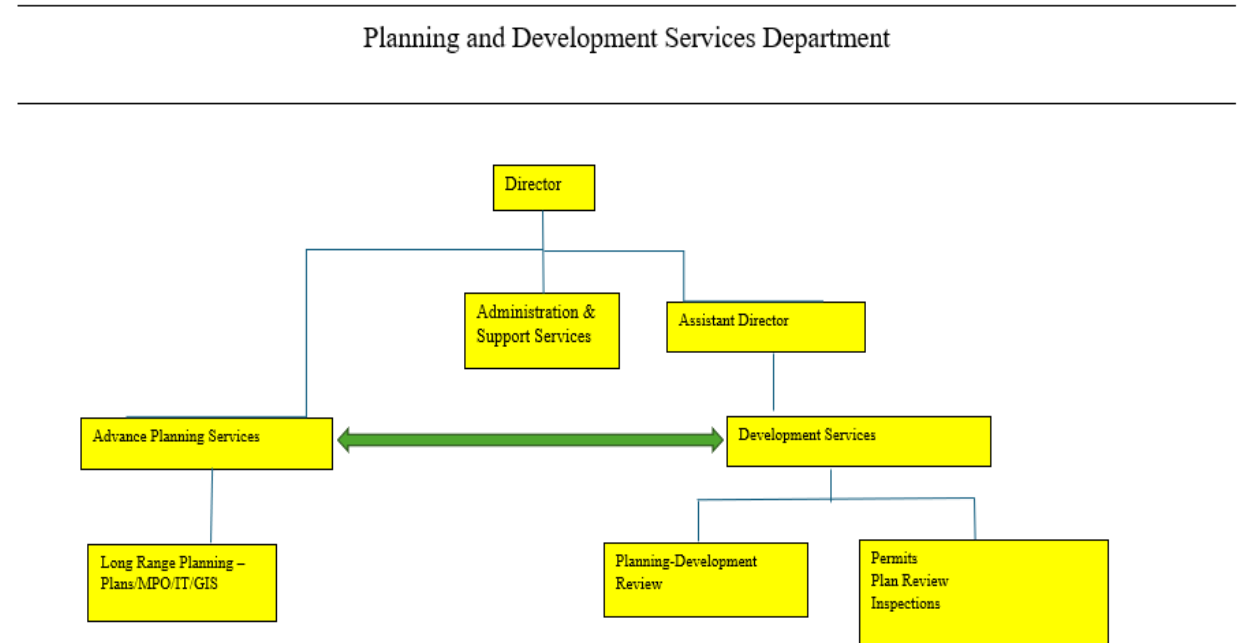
Planning and Development Services Department

Director

Administration & Support Services

Assistant Director

Advance Planning Services

Development Services

Long Range Planning – Plans/MPO/IT/GIS

Planning-Development Review

Permits
Plan Review
Inspections